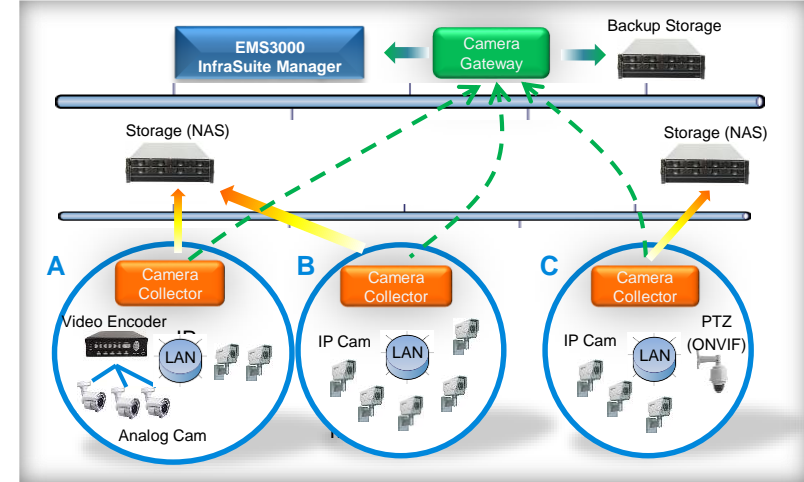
EMS3000
InfraSuite Manager

Camera Gateway

Backup Storage

Storage (NAS)

Storage (NAS)

A

Camera Collector

Video Encoder

IP

LAN

Analog Cam

B

Camera Collector

IP Cam

LAN

C

Camera Collector

IP Cam

LAN

PTZ (ONVIF)